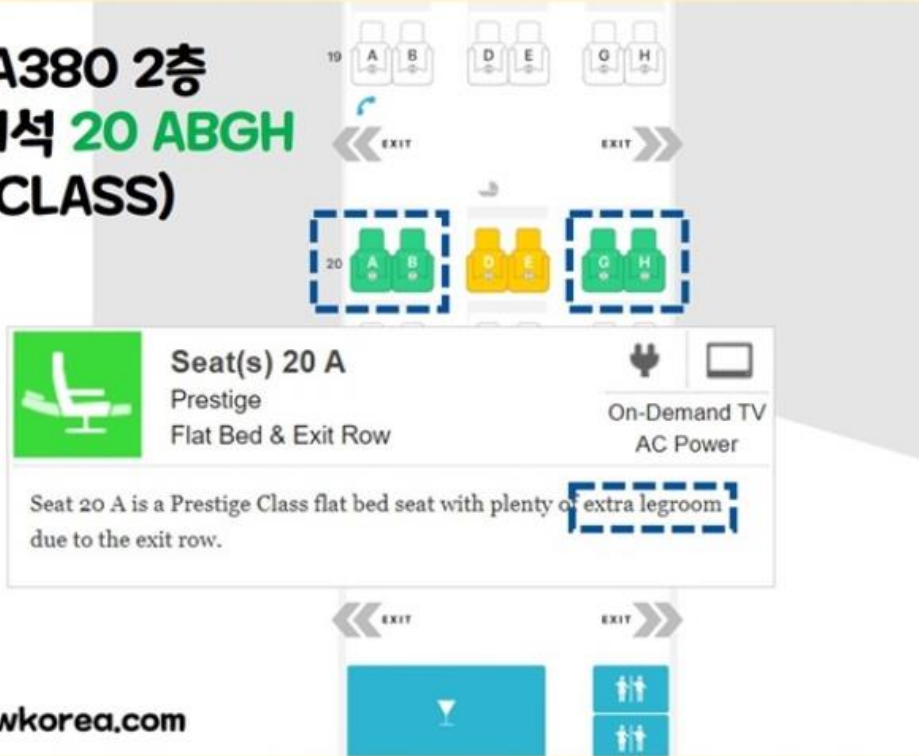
A380 2층
석 20 ABGH
CLASS)

19 A B D E G H

EXIT EXIT

20 A B D E G H

Seat(s) 20 A
Prestige
Flat Bed & Exit Row

On-Demand TV
AC Power

Seat 20 A is a Prestige Class flat bed seat with plenty of extra legroom due to the exit row.

EXIT EXIT

wkorea.com